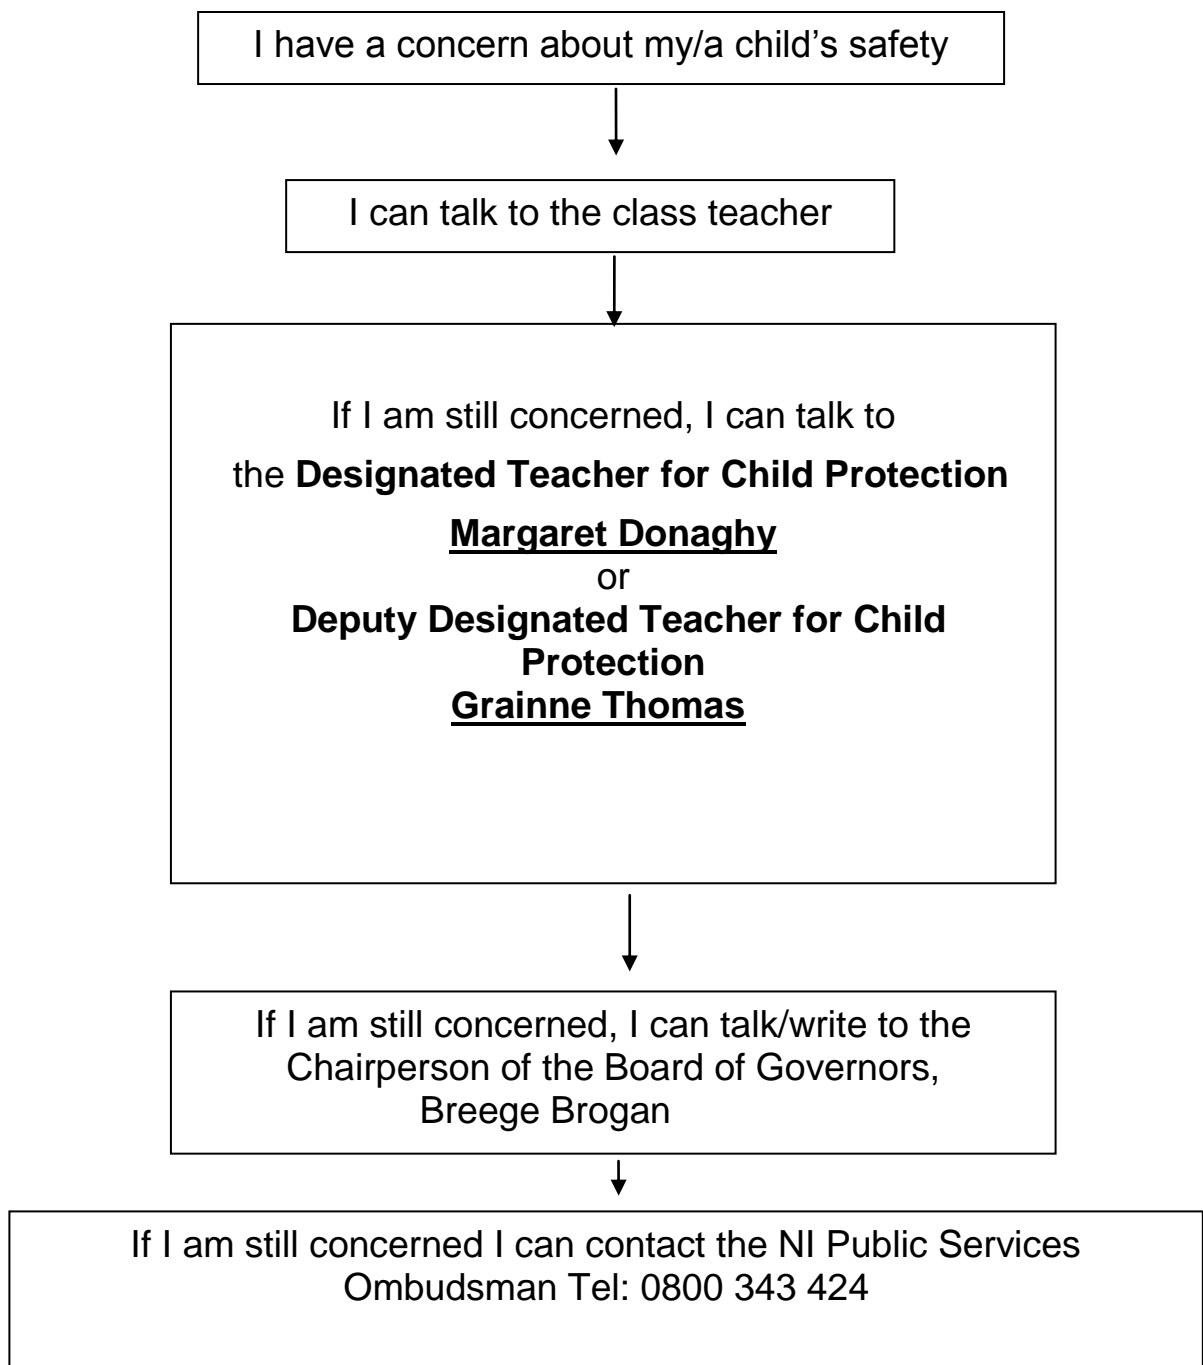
I have a concern about my/a child's safety

I can talk to the class teacher

If I am still concerned, I can talk to

the **Designated Teacher for Child Protection**

**Margaret Donaghy**
or
**Deputy Designated Teacher for Child Protection**
**Grainne Thomas**

If I am still concerned, I can talk/write to the Chairperson of the Board of Governors, Breege Brogan

If I am still concerned I can contact the NI Public Services Ombudsman Tel: 0800 343 424